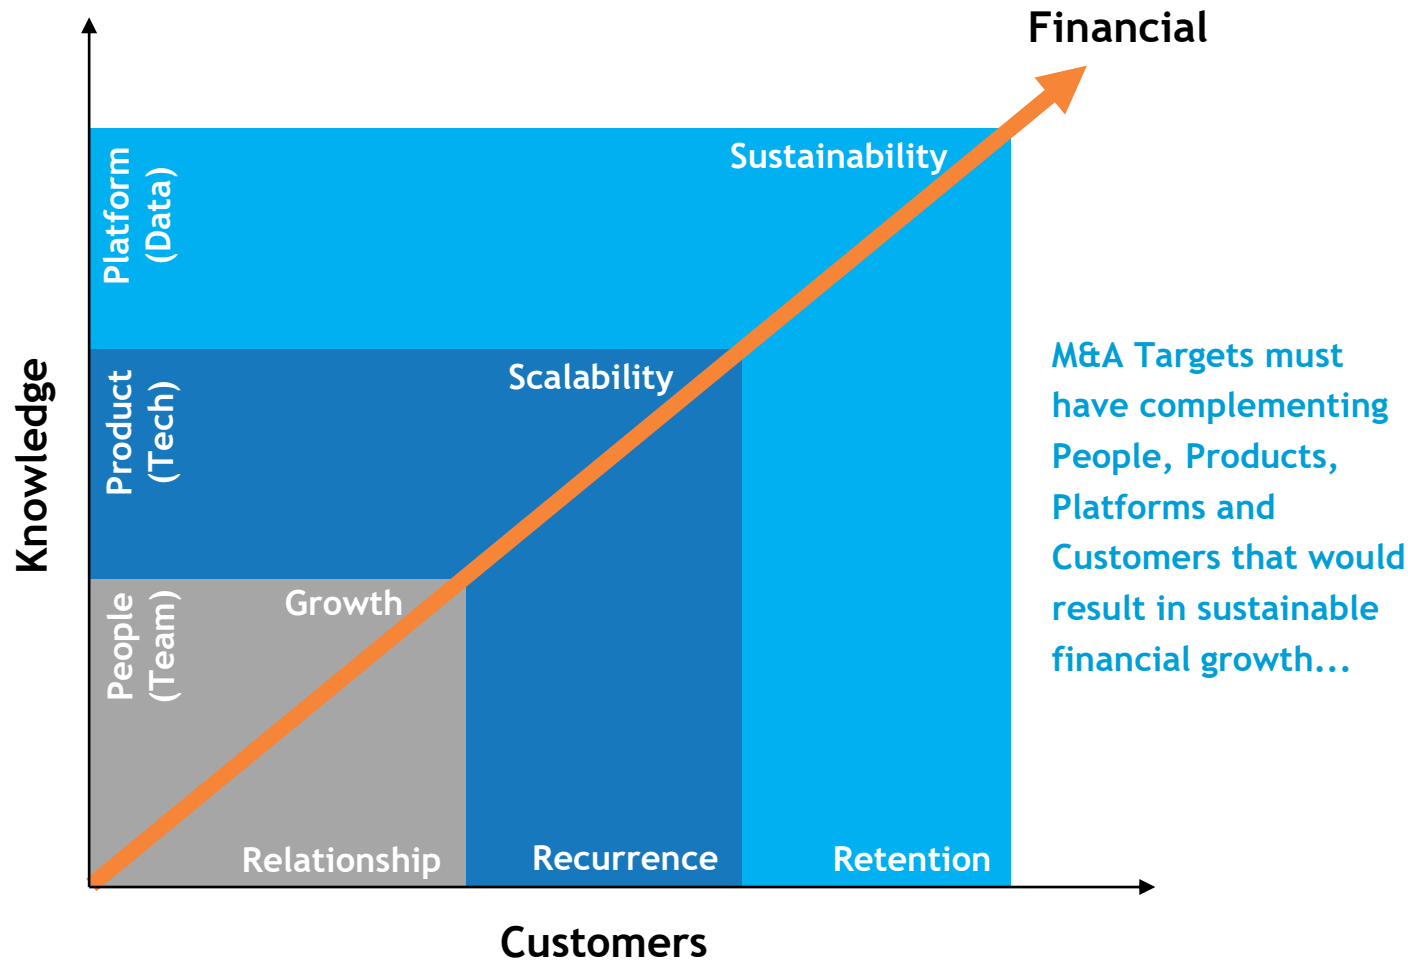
Financial

Knowledge

Platform (Data)

Sustainability

Product (Tech)

Scalability

People (Team)

Growth

Relationship

Recurrence

Retention

Customers

M&A Targets must have complementing People, Products, Platforms and Customers that would result in sustainable financial growth...